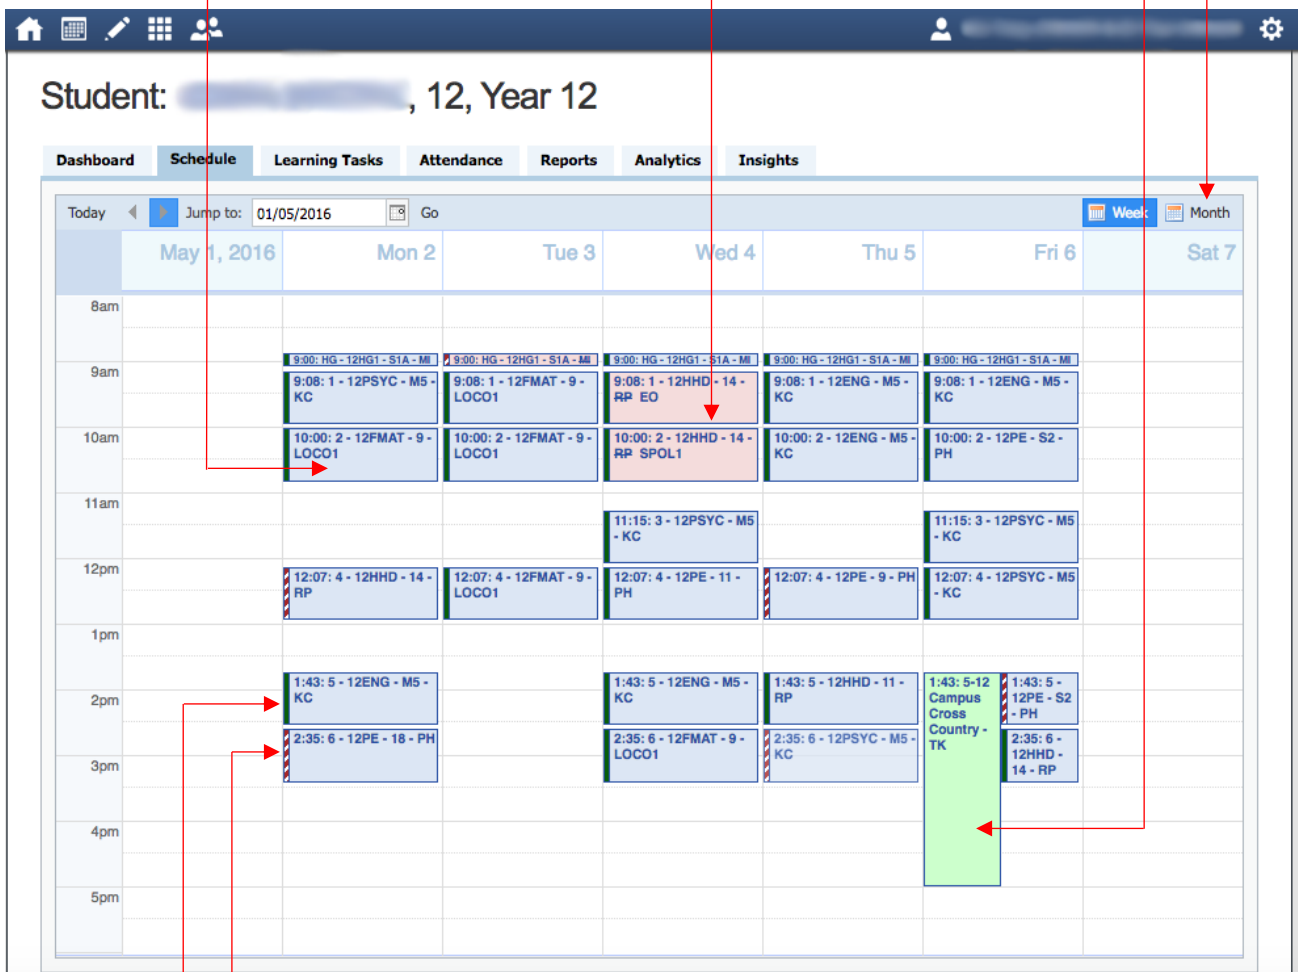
Student: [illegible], 12, Year 12

Dashboard | Schedule | Learning Tasks | Attendance | Reports | Analytics | Insights

Today | Jump to: 01/05/2016 | Go | Week | Month

| | May 1, 2016 | Mon 2 | Tue 3 | Wed 4 | Thu 5 | Fri 6 | Sat 7 |
|---|---|---|---|---|---|---|---|
| 8am | | | | | | | |
| 9am | | 9:00: HG - 12HG1 - S1A - MI; 9:08: 1 - 12PSYC - M5 - KC | 9:00: HG - 12HG1 - S1A - MI; 9:08: 1 - 12FMAT - 9 - LOCO1 | 9:00: HG - 12HG1 - S1A - MI; 9:08: 1 - 12HHD - 14 - RP EO | 9:00: HG - 12HG1 - S1A - MI; 9:08: 1 - 12ENG - M5 - KC | 9:00: HG - 12HG1 - S1A - MI; 9:08: 1 - 12ENG - M5 - KC | |
| 10am | | 10:00: 2 - 12FMAT - 9 - LOCO1 | 10:00: 2 - 12FMAT - 9 - LOCO1 | 10:00: 2 - 12HHD - 14 - RP SPOL1 | 10:00: 2 - 12ENG - M5 - KC | 10:00: 2 - 12PE - S2 - PH | |
| 11am | | | | 11:15: 3 - 12PSYC - M5 - KC | | 11:15: 3 - 12PSYC - M5 - KC | |
| 12pm | | 12:07: 4 - 12HHD - 14 - RP | 12:07: 4 - 12FMAT - 9 - LOCO1 | 12:07: 4 - 12PE - 11 - PH | 12:07: 4 - 12PE - 9 - PH | 12:07: 4 - 12PSYC - M5 - KC | |
| 1pm | | | | | | | |
| 2pm | | 1:43: 5 - 12ENG - M5 - KC | | 1:43: 5 - 12ENG - M5 - KC | 1:43: 5 - 12HHD - 11 - RP | 1:43: 5-12 Campus Cross Country - TK; 1:43: 5 - 12PE - S2 - PH | |
| 3pm | | 2:35: 6 - 12PE - 18 - PH | | 2:35: 6 - 12FMAT - 9 - LOCO1 | 2:35: 6 - 12PSYC - M5 - KC | 2:35: 6 - 12HHD - 14 - RP | |
| 4pm | | | | | | | |
| 5pm | | | | | | | |